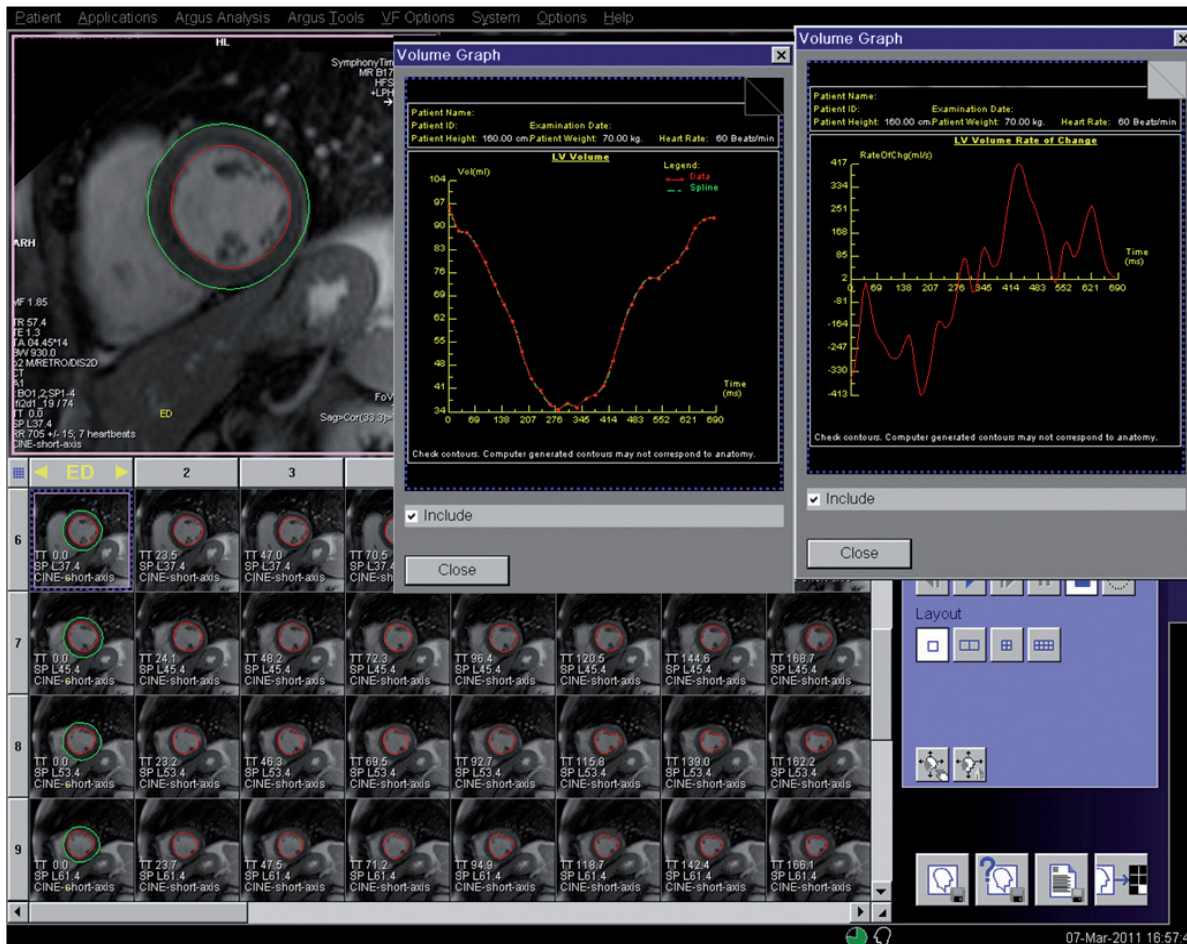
Patient Applications Argus Analysis Argus Tools VF Options System Options Help

HL

SymphonyTim
MR B17
HFS
+LPH

ARH

MF 1.85

TR 57.4
TE 1.3
TA 04.45*14
BW 930.0
b2 M/RETRO/DIS2D
CT
A1
LBO1,2;SP1-4
fl2d1_19 / 74
TT 0.0
SP L37.4
RR 705 +/- 15; 7 heartbeats
CINE-short-axis

ED

FoV
Sag>Cor(33.3)>

Volume Graph

Patient Name:
Patient ID: Examination Date:
Patient Height: 160.00 cm Patient Weight: 70.00 kg. Heart Rate: 60 Beats/min

LV Volume

Legend:
Data
Spline

Vol(ml)
104
97
90
83
76
69
62
55
48
41
34

Time (ms)
0 69 138 207 276 345 414 483 552 621 690

Check contours. Computer generated contours may not correspond to anatomy.

Include

Close

Volume Graph

Patient Name:
Patient ID: Examination Date:
Patient Height: 160.00 cm Patient Weight: 70.00 kg. Heart Rate: 60 Beats/min

LV Volume Rate of Change

RateOfChg(ml/s)
417
334
251
168
85
2
-81
-164
-247
-330
-413

Time (ms)
69 138 207 276 345 414 483 552 621 690

Check contours. Computer generated contours may not correspond to anatomy.

Include

Close

Layout

ED 2 3

6
TT 0.0 SP L37.4 CINE-short-axis
TT 23.5 SP L37.4 CINE-short-axis
TT 47.0 SP L37.4 CINE-short-axis
TT 70.5 SP L37.4 CINE-

7
TT 0.0 SP L45.4 CINE-short-axis
TT 24.1 SP L45.4 CINE-short-axis
TT 48.2 SP L45.4 CINE-short-axis
TT 72.3 SP L45.4 CINE-short-axis
TT 96.4 SP L45.4 CINE-short-axis
TT 120.5 SP L45.4 CINE-short-axis
TT 144.6 SP L45.4 CINE-short-axis
TT 168.7 SP L45.4 CINE-short-axis

8
TT 0.0 SP L53.4 CINE-short-axis
TT 23.2 SP L53.4 CINE-short-axis
TT 46.3 SP L53.4 CINE-short-axis
TT 69.5 SP L53.4 CINE-short-axis
TT 92.7 SP L53.4 CINE-short-axis
TT 115.8 SP L53.4 CINE-short-axis
TT 139.0 SP L53.4 CINE-short-axis
TT 162.2 SP L53.4 CINE-short-axis

9
TT 0.0 SP L61.4 CINE-short-axis
TT 23.7 SP L61.4 CINE-short-axis
TT 47.5 SP L61.4 CINE-short-axis
TT 71.2 SP L61.4 CINE-short-axis
TT 94.9 SP L61.4 CINE-short-axis
TT 118.7 SP L61.4 CINE-short-axis
TT 142.4 SP L61.4 CINE-short-axis
TT 166.1 SP L61.4 CINE-short-axis

07-Mar-2011 16:57:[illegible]